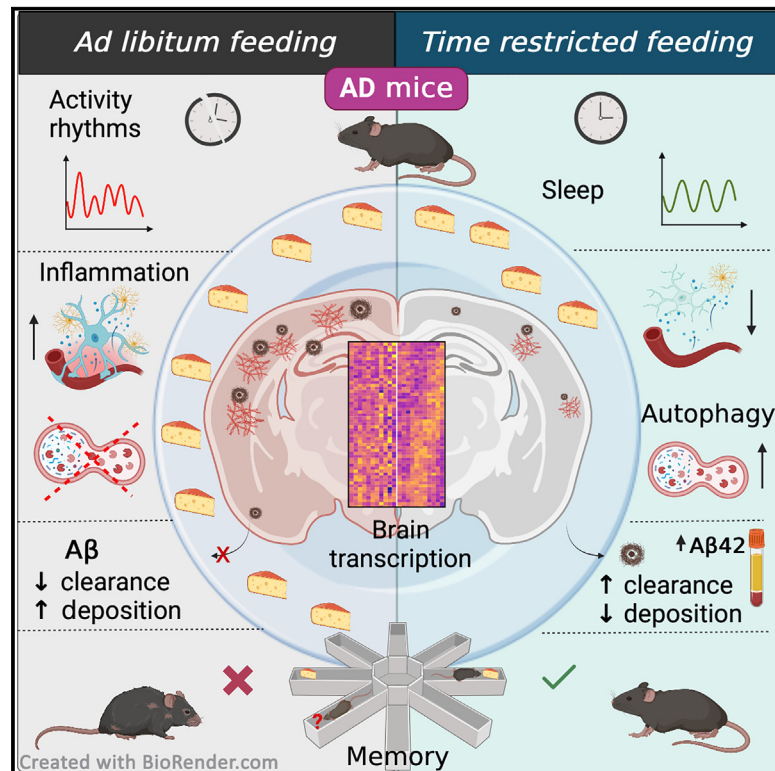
Ad libitum feeding

Time restricted feeding

AD mice

Activity rhythms

Sleep

Inflammation

Autophagy

Brain transcription

Aβ
↓ clearance
↑ deposition

↑Aβ42
↑ clearance
↓ deposition

?

Memory

Created with BioRender.com